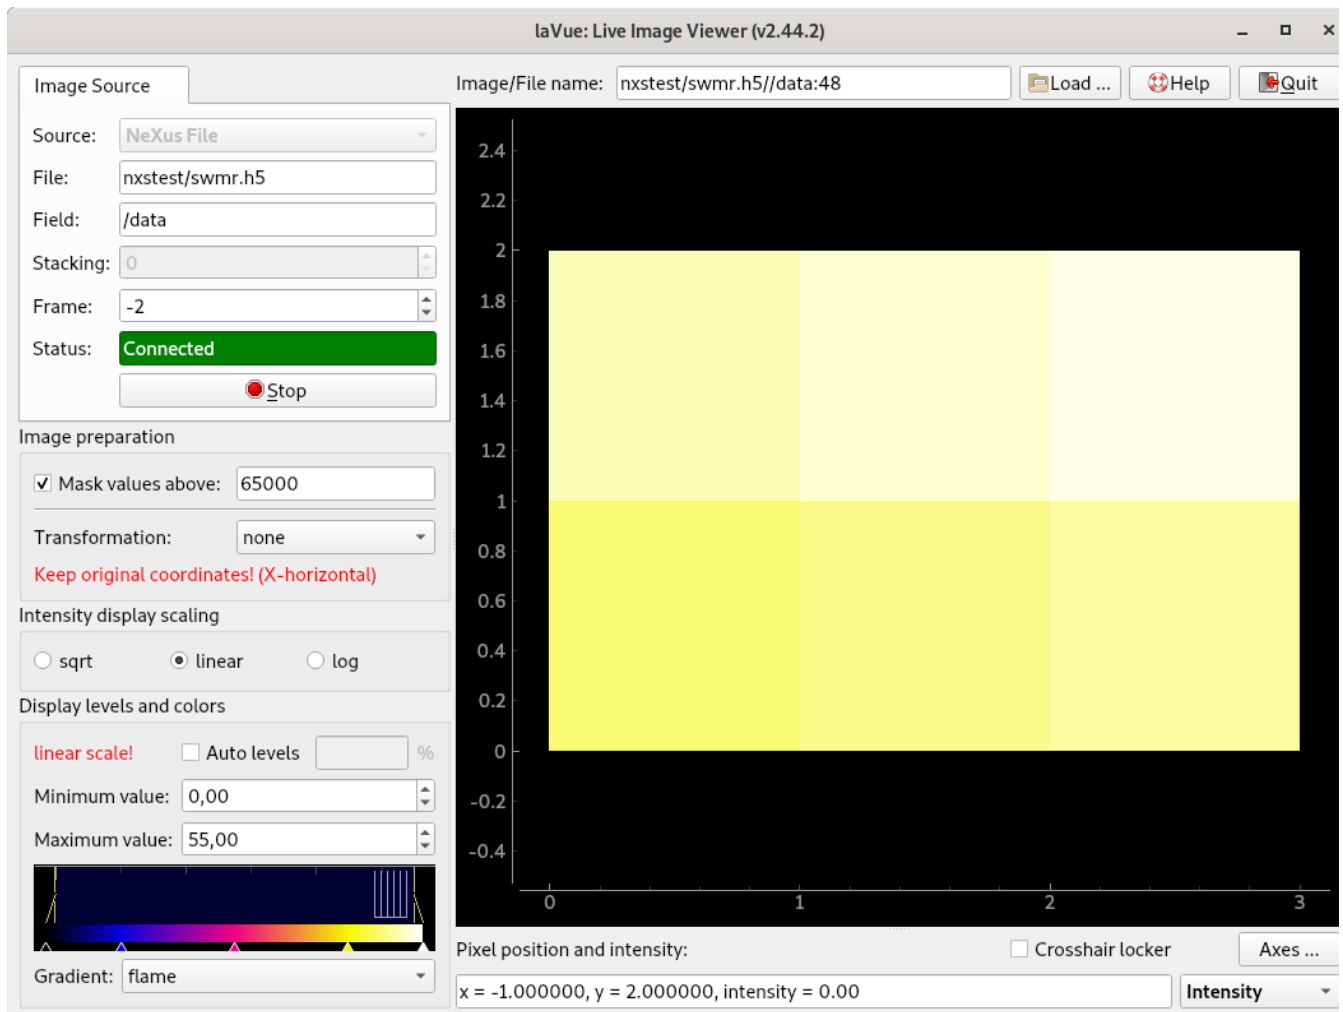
laVue: Live Image Viewer (v2.44.2)

Image Source

Source: NeXus File

File: nxstest/swmr.h5

Field: /data

Stacking: 0

Frame: -2

Status: Connected

Stop

Image preparation

Mask values above: 65000

Transformation: none

Keep original coordinates! (X-horizontal)

Intensity display scaling

sqrt linear log

Display levels and colors

linear scale! Auto levels %

Minimum value: 0,00

Maximum value: 55,00

Gradient: flame

Image/File name: nxstest/swmr.h5//data:48

Load ... Help Quit

2.4
2.2
2
1.8
1.6
1.4
1.2
1
0.8
0.6
0.4
0.2
0
-0.2
-0.4

0 1 2 3

Pixel position and intensity:

Crosshair locker

Axes ...

x = -1.000000, y = 2.000000, intensity = 0.00

Intensity